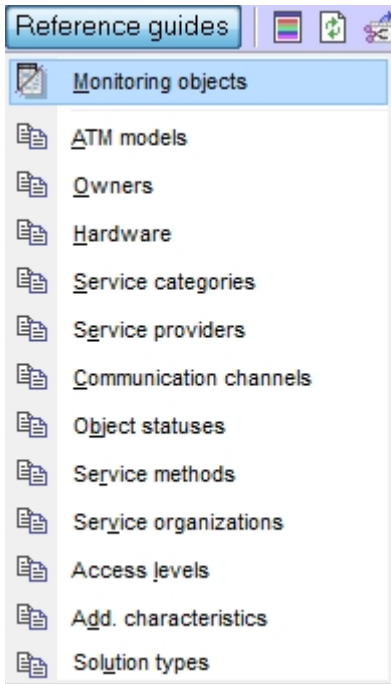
Reference guides

Monitoring objects

ATM models

Owners

Hardware

Service categories

Service providers

Communication channels

Object statuses

Service methods

Service organizations

Access levels

Add. characteristics

Solution types